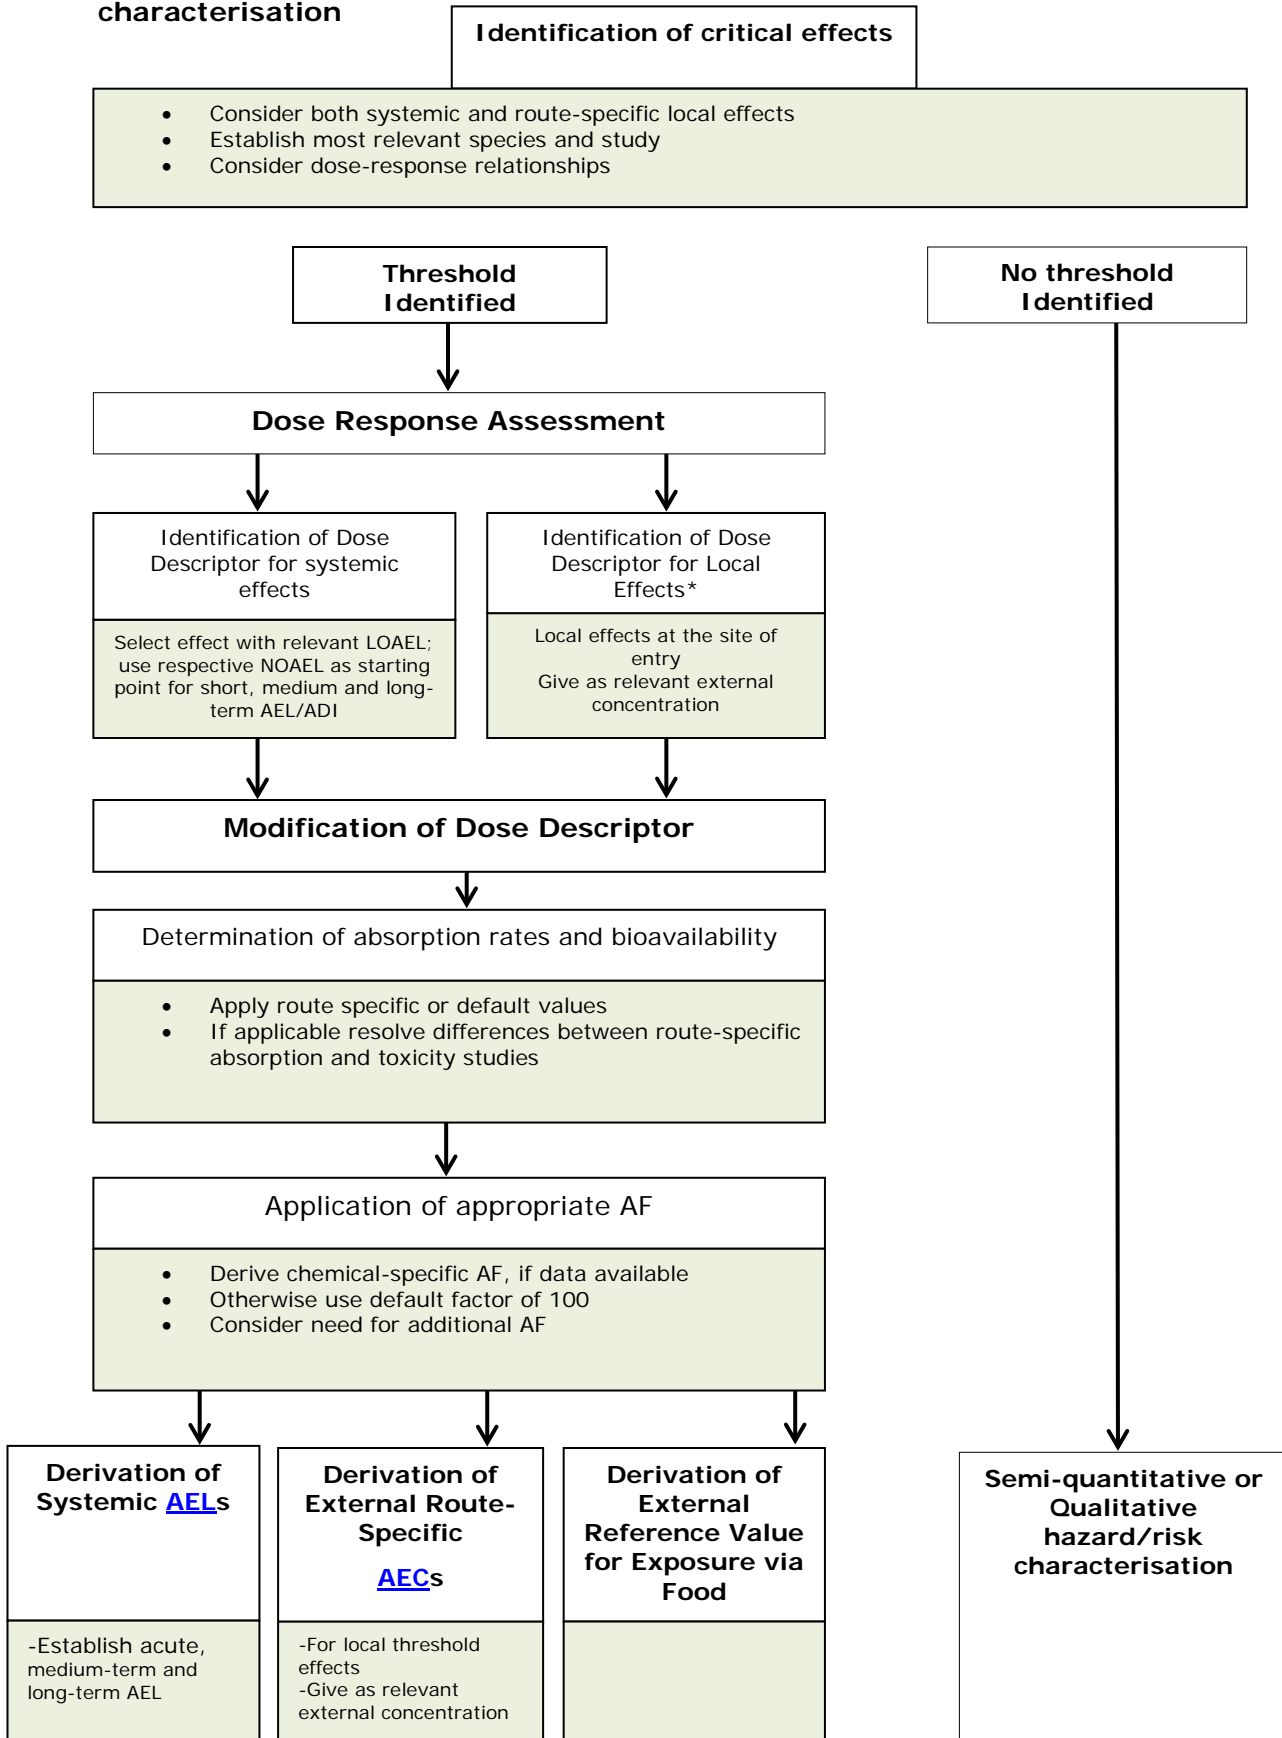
characterisation

Identification of critical effects

- Consider both systemic and route-specific local effects
- Establish most relevant species and study
- Consider dose-response relationships

Threshold Identified

No threshold Identified

Dose Response Assessment

Identification of Dose Descriptor for systemic effects

Select effect with relevant LOAEL; use respective NOAEL as starting point for short, medium and long-term AEL/ADI

Identification of Dose Descriptor for Local Effects*

Local effects at the site of entry
Give as relevant external concentration

Modification of Dose Descriptor

Determination of absorption rates and bioavailability

- Apply route specific or default values
- If applicable resolve differences between route-specific absorption and toxicity studies

Application of appropriate AF

- Derive chemical-specific AF, if data available
- Otherwise use default factor of 100
- Consider need for additional AF

Derivation of Systemic AELs

-Establish acute, medium-term and long-term AEL

Derivation of External Route-Specific AECs

-For local threshold effects
-Give as relevant external concentration

Derivation of External Reference Value for Exposure via Food

Semi-quantitative or Qualitative hazard/risk characterisation